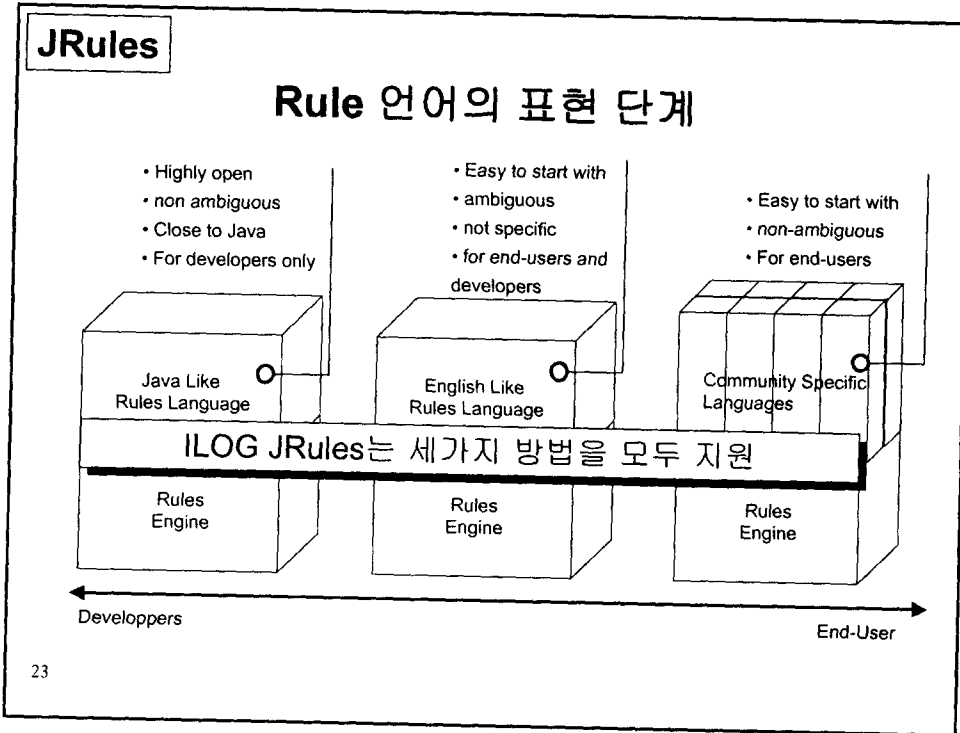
JRules

Rule 언어의 표현 단계

• Highly open
• non ambiguous
• Close to Java
• For developers only

• Easy to start with
• ambiguous
• not specific
• for end-users and developers

• Easy to start with
• non-ambiguous
• For end-users

Java Like Rules Language

English Like Rules Language

Community Specific Languages

ILOG JRules는 세가지 방법을 모두 지원

Rules Engine

Rules Engine

Rules Engine

Developpers

End-User

23